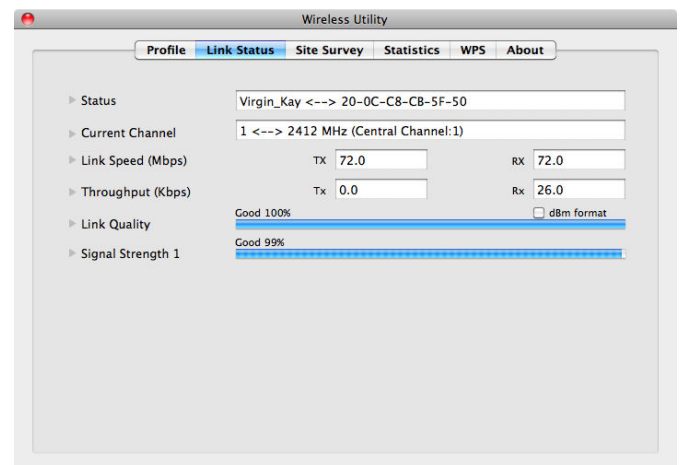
Wireless Utility

Profile | Link Status | Site Survey | Statistics | WPS | About

Status Virgin_Kay <--> 20-0C-C8-CB-5F-50

Current Channel 1 <--> 2412 MHz (Central Channel:1)

Link Speed (Mbps) TX 72.0 RX 72.0

Throughput (Kbps) Tx 0.0 Rx 26.0

Link Quality Good 100% dBm format

Signal Strength 1 Good 99%